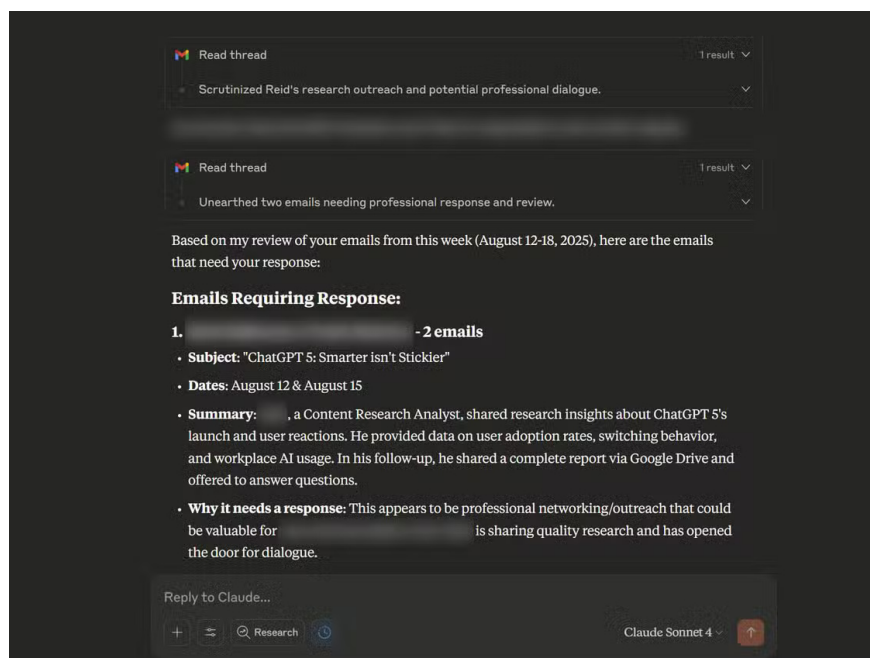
Read thread 1 result

Scrutinized Reid's research outreach and potential professional dialogue.

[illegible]

Read thread 1 result

Unearthed two emails needing professional response and review.

Based on my review of your emails from this week (August 12-18, 2025), here are the emails that need your response:

**Emails Requiring Response:**

**1. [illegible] - 2 emails**

- **Subject**: "ChatGPT 5: Smarter isn't Stickier"
- **Dates**: August 12 & August 15
- **Summary**: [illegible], a Content Research Analyst, shared research insights about ChatGPT 5's launch and user reactions. He provided data on user adoption rates, switching behavior, and workplace AI usage. In his follow-up, he shared a complete report via Google Drive and offered to answer questions.
- **Why it needs a response**: This appears to be professional networking/outreach that could be valuable for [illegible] is sharing quality research and has opened the door for dialogue.

Reply to Claude...

Research

Claude Sonnet 4